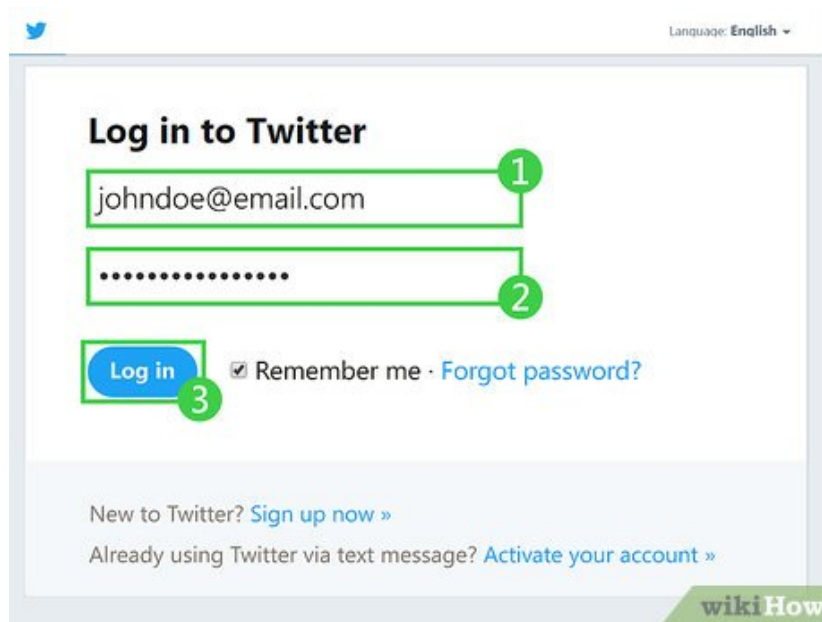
Language: English

Log in to Twitter

johndoe@email.com

1

••••••••••••••••

2

Log in

3

Remember me · Forgot password?

New to Twitter? Sign up now »

Already using Twitter via text message? Activate your account »

wikiHow